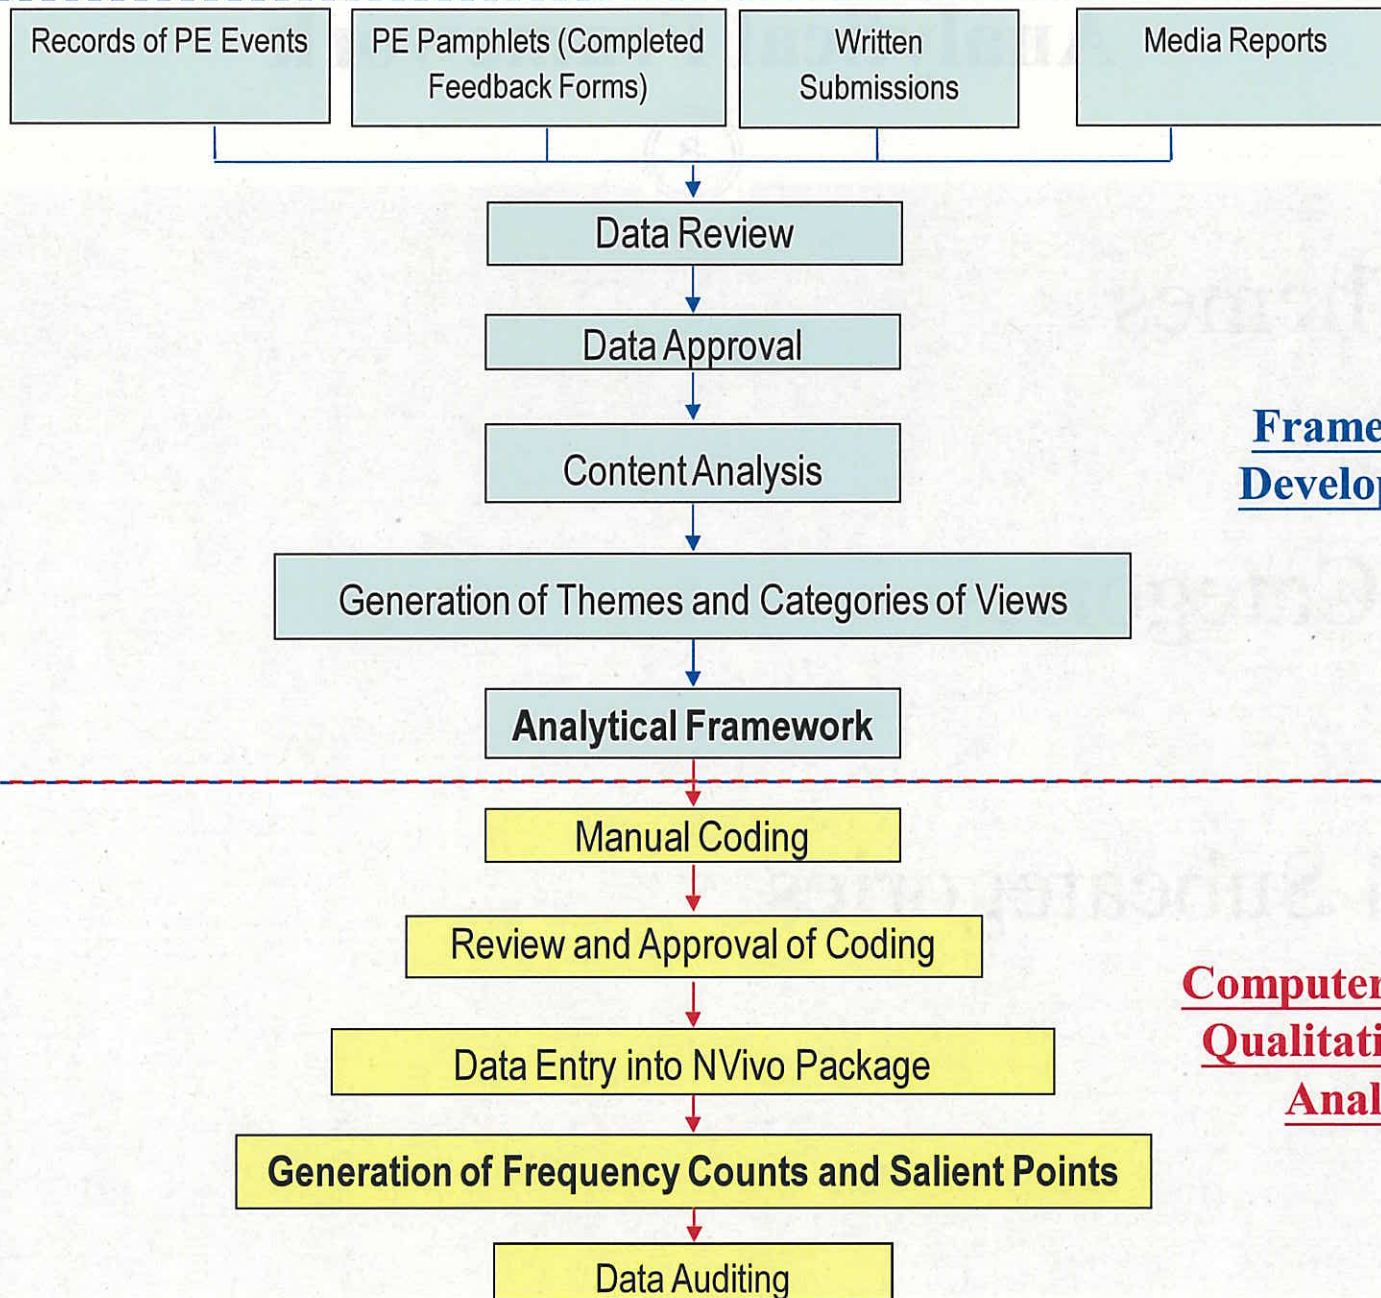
Records of PE Events

PE Pamphlets (Completed Feedback Forms)

Written Submissions

Media Reports

Data Review

Data Approval

Content Analysis

Generation of Themes and Categories of Views

Analytical Framework

Frame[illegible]
Develo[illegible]

Manual Coding

Review and Approval of Coding

Data Entry into NVivo Package

Generation of Frequency Counts and Salient Points

Data Auditing

Compute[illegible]
Qualitati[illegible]
Anal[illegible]